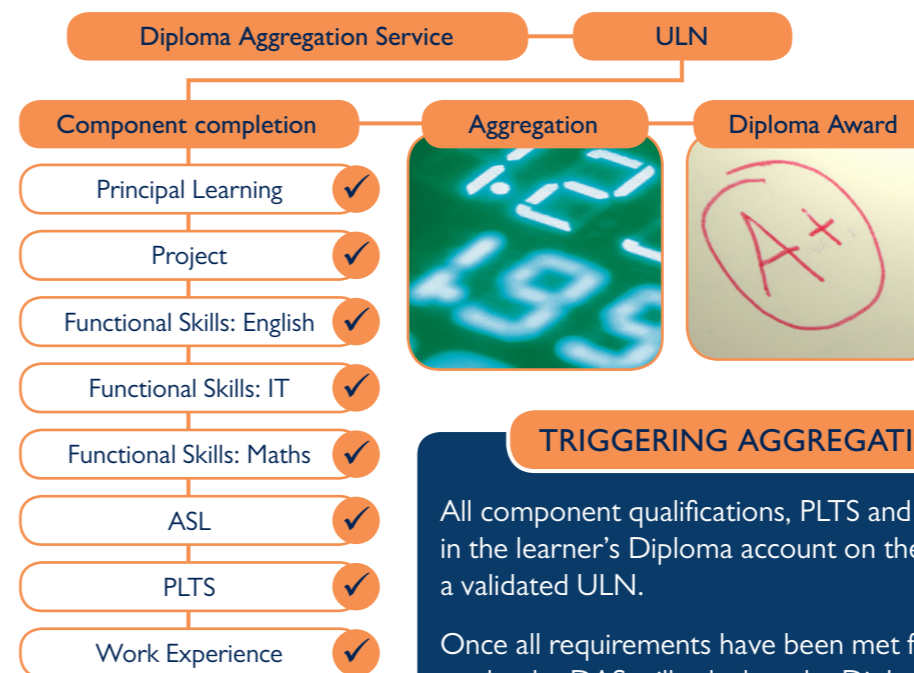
Diploma Aggregation Service

ULN

Component completion

Aggregation

Diploma Award

Principal Learning ✓

Project ✓

Functional Skills: English ✓

Functional Skills: IT ✓

Functional Skills: Maths ✓

ASL ✓

PLTS ✓

Work Experience ✓

A+

TRIGGERING AGGREGATI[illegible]

All component qualifications, PLTS and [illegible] in the learner's Diploma account on the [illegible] a validated ULN.

Once all requirements have been met f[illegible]